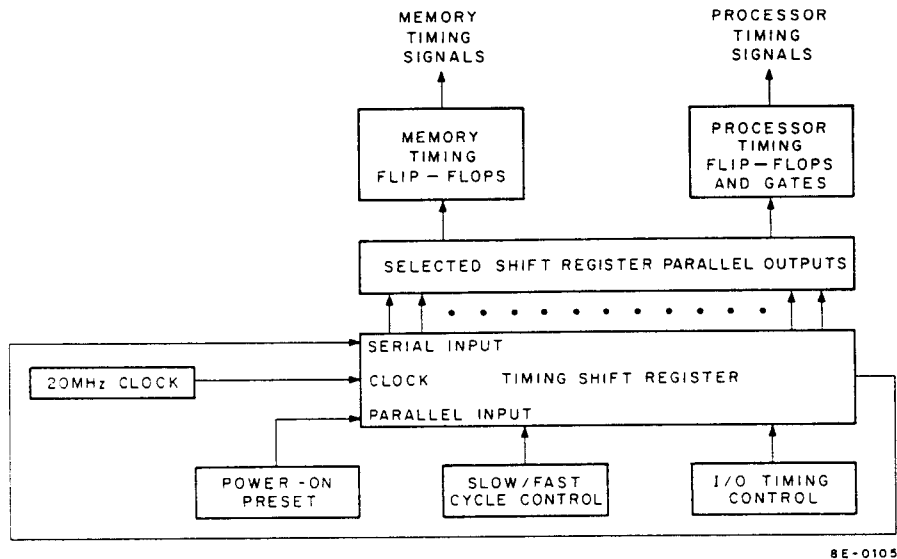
MEMORY TIMING SIGNALS

PROCESSOR TIMING SIGNALS

MEMORY TIMING FLIP – FLOPS

PROCESSOR TIMING FLIP – FLOPS AND GATES

SELECTED SHIFT REGISTER PARALLEL OUTPUTS

SERIAL INPUT

20MHz CLOCK

CLOCK

TIMING SHIFT REGISTER

PARALLEL INPUT

POWER -ON PRESET

SLOW/FAST CYCLE CONTROL

I/O TIMING CONTROL

8E-0105